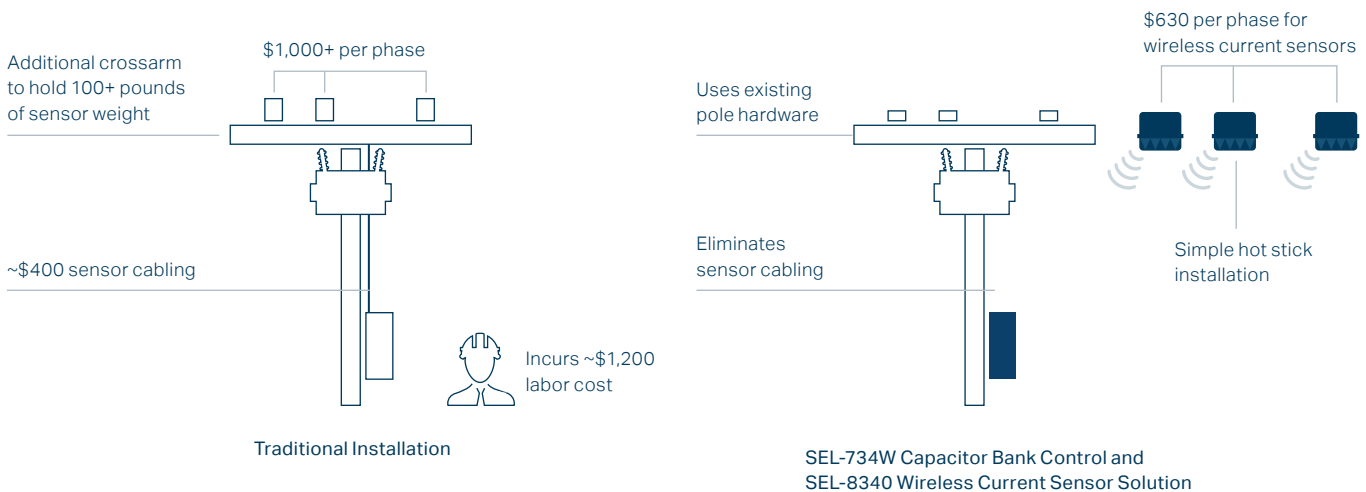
$1,000+ per phase

Additional crossarm to hold 100+ pounds of sensor weight

~$400 sensor cabling

Incurs ~$1,200 labor cost

Traditional Installation

$630 per phase for wireless current sensors

Uses existing pole hardware

Eliminates sensor cabling

Simple hot stick installation

SEL-734W Capacitor Bank Control and SEL-8340 Wireless Current Sensor Solution